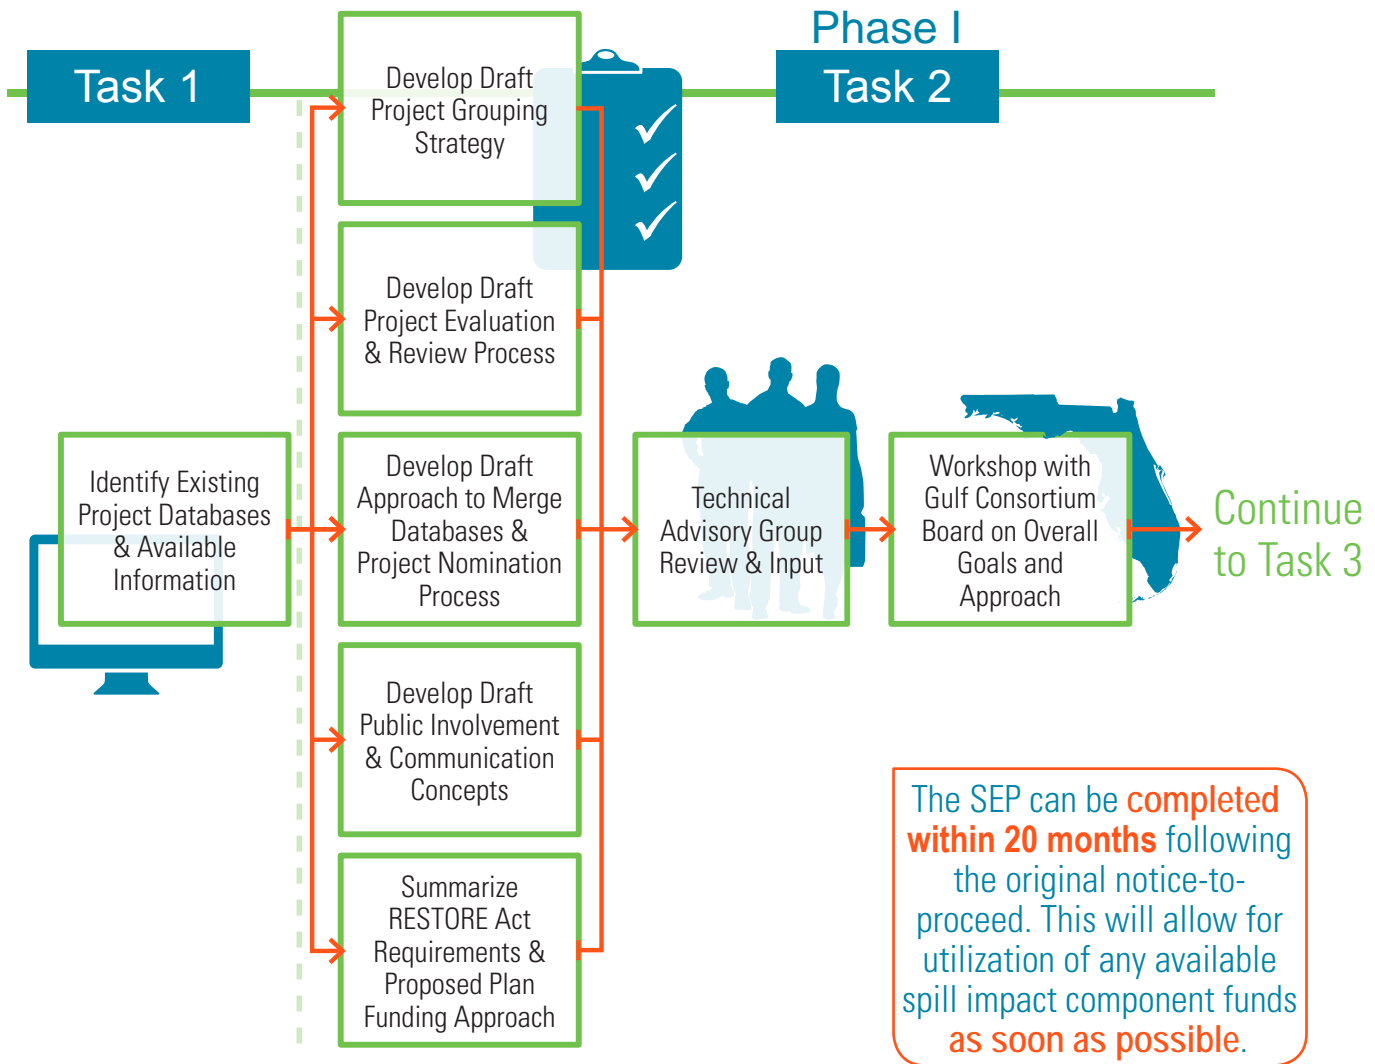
Phase I

Task 1

Task 2

Develop Draft Project Grouping Strategy

Develop Draft Project Evaluation & Review Process

Identify Existing Project Databases & Available Information

Develop Draft Approach to Merge Databases & Project Nomination Process

Technical Advisory Group Review & Input

Workshop with Gulf Consortium Board on Overall Goals and Approach

Continue to Task 3

Develop Draft Public Involvement & Communication Concepts

Summarize RESTORE Act Requirements & Proposed Plan Funding Approach

The SEP can be completed within 20 months following the original notice-to-proceed. This will allow for utilization of any available spill impact component funds as soon as possible.